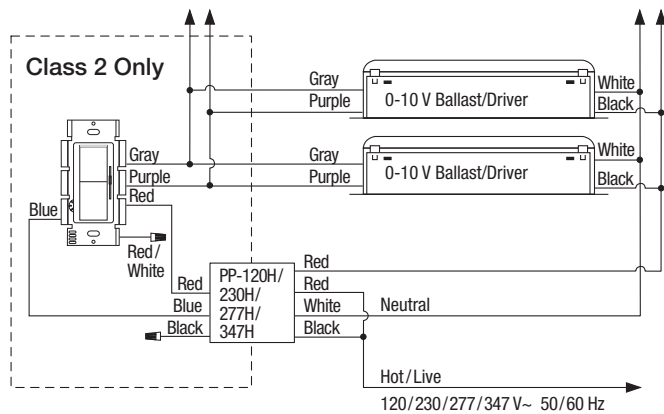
Class 2 Only

Gray
Purple
0-10 V Ballast/Driver
White
Black

Gray
Purple
Gray
Purple
0-10 V Ballast/Driver
White
Black

Red
Blue
Red / White

Red
Blue
Black
PP-120H/ 230H/ 277H/ 347H
Red
Red
White
Black
Neutral

Hot / Live
120 / 230 / 277 / 347 V~ 50 / 60 Hz